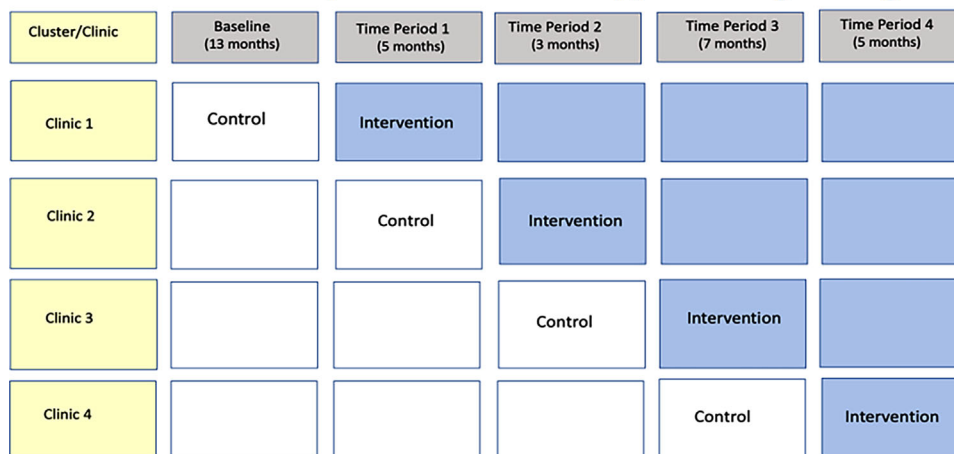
| Cluster/Clinic | Baseline (13 months) | Time Period 1 (5 months) | Time Period 2 (3 months) | Time Period 3 (7 months) | Time Period 4 (5 months) |
|---|---|---|---|---|---|
| Clinic 1 | Control | Intervention | | | |
| Clinic 2 | | Control | Intervention | | |
| Clinic 3 | | | Control | Intervention | |
| Clinic 4 | | | | Control | Intervention |